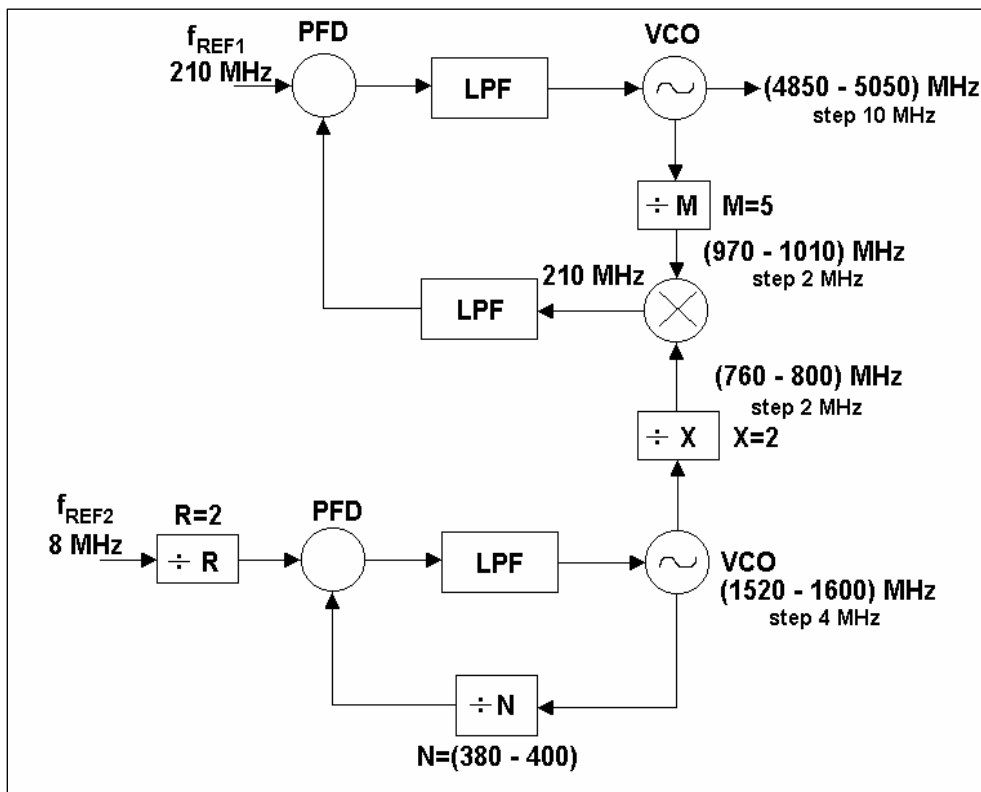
$f_{REF1}$
210 MHz

PFD

LPF

VCO

(4850 - 5050) MHz
step 10 MHz

÷ M
M=5

(970 - 1010) MHz
step 2 MHz

210 MHz

LPF

(760 - 800) MHz
step 2 MHz

÷ X
X=2

$f_{REF2}$
8 MHz

R=2

÷ R

PFD

LPF

VCO
(1520 - 1600) MHz
step 4 MHz

÷ N

N=(380 - 400)